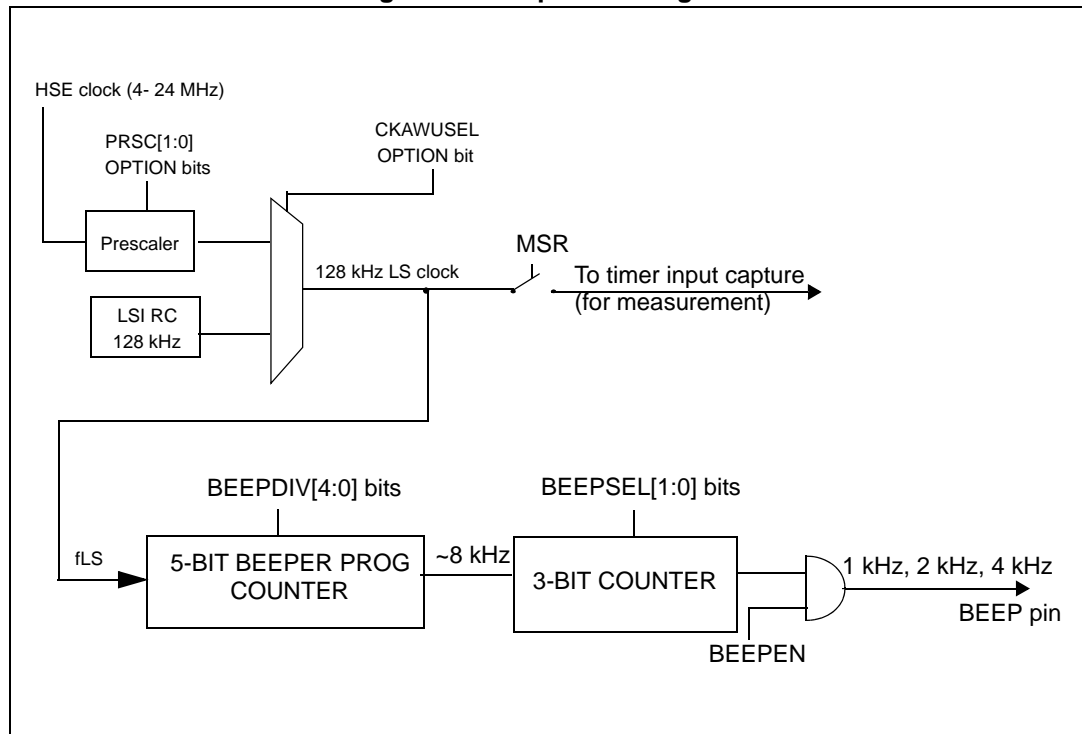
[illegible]

HSE clock (4- 24 MHz)

PRSC[1:0] OPTION bits

CKAWUSEL OPTION bit

Prescaler

MSR

128 kHz LS clock

To timer input capture (for measurement)

LSI RC 128 kHz

BEEPDIV[4:0] bits

BEEPSEL[1:0] bits

fLS

5-BIT BEEPER PROG COUNTER

~8 kHz

3-BIT COUNTER

1 kHz, 2 kHz, 4 kHz

BEEP pin

BEEPEN